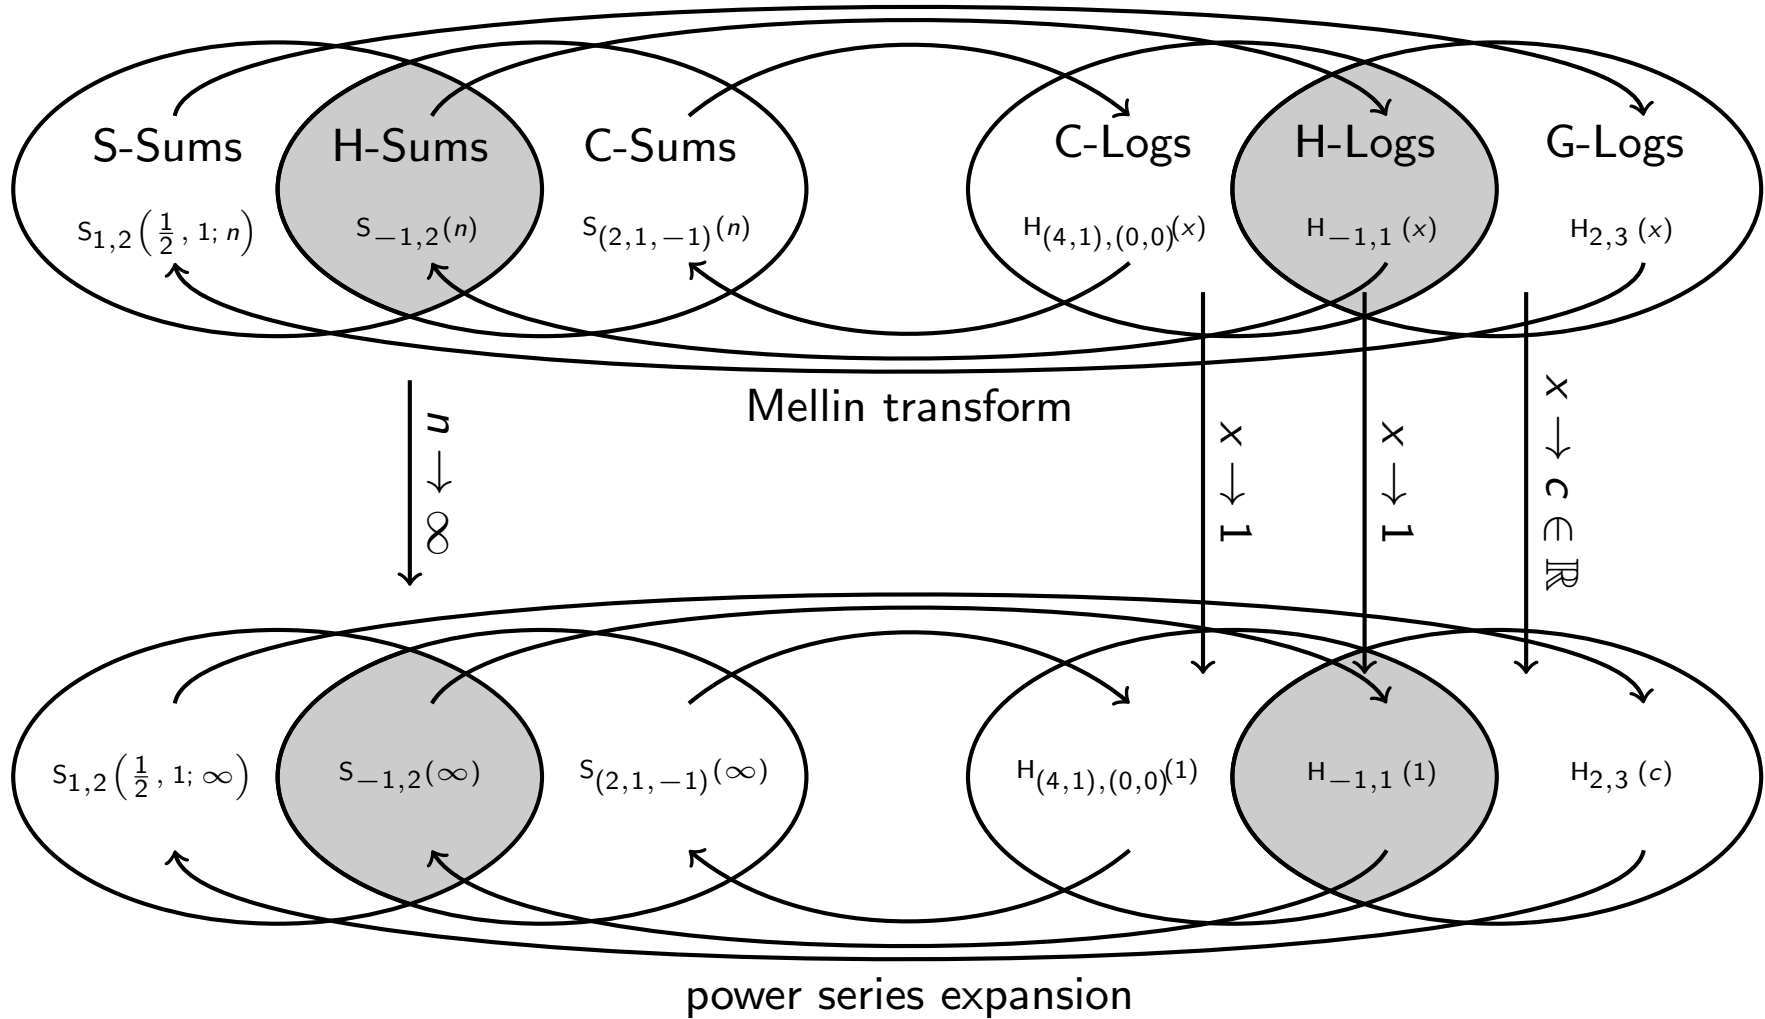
S-Sums
$S_{1,2}\left(\frac{1}{2},1;n\right)$

H-Sums
$S_{-1,2}(n)$

C-Sums
$S_{(2,1,-1)}(n)$

C-Logs
$H_{(4,1),(0,0)}(x)$

H-Logs
$H_{-1,1}(x)$

G-Logs
$H_{2,3}(x)$

Mellin transform

$n \to \infty$

$x \to 1$

$x \to 1$

$x \to c \in \mathbb{R}$

$S_{1,2}\left(\frac{1}{2},1;\infty\right)$

$S_{-1,2}(\infty)$

$S_{(2,1,-1)}(\infty)$

$H_{(4,1),(0,0)}(1)$

$H_{-1,1}(1)$

$H_{2,3}(c)$

power series expansion